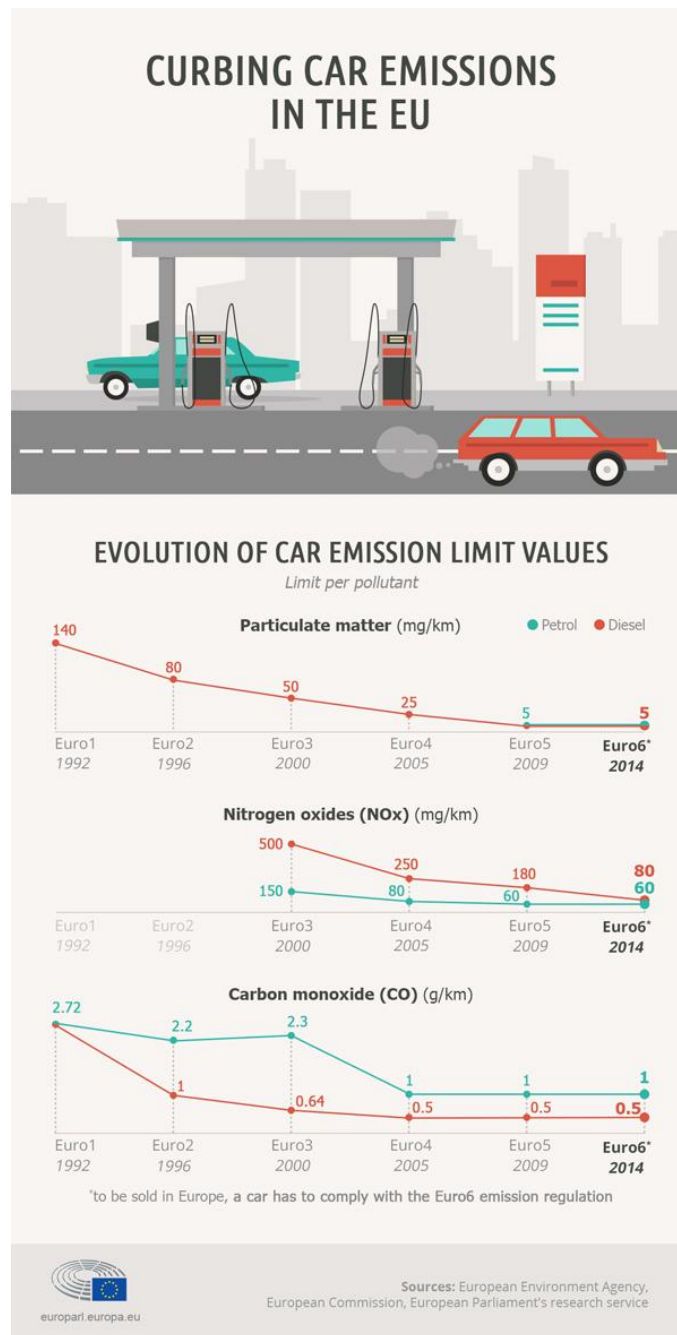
CURBING CAR EMISSIONS IN THE EU

EVOLUTION OF CAR EMISSION LIMIT VALUES
Limit per pollutant

Particulate matter (mg/km)
Petrol Diesel

140
80
50
25
5
5

Euro1 1992
Euro2 1996
Euro3 2000
Euro4 2005
Euro5 2009
Euro6* 2014

Nitrogen oxides (NOx) (mg/km)

500
250
180
80
150
80
60
60

Euro1 1992
Euro2 1996
Euro3 2000
Euro4 2005
Euro5 2009
Euro6* 2014

Carbon monoxide (CO) (g/km)

2.72
2.2
2.3
1
1
1
1
0.64
0.5
0.5
0.5

Euro1 1992
Euro2 1996
Euro3 2000
Euro4 2005
Euro5 2009
Euro6* 2014

*to be sold in Europe, a car has to comply with the Euro6 emission regulation

europarl.europa.eu

Sources: European Environment Agency, European Commission, European Parliament's research service